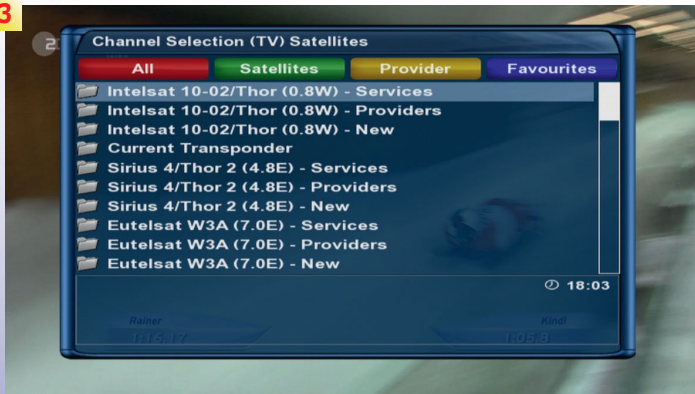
3

Channel Selection (TV) Satellites

All | Satellites | Provider | Favourites

Intelsat 10-02/Thor (0.8W) - Services
Intelsat 10-02/Thor (0.8W) - Providers
Intelsat 10-02/Thor (0.8W) - New
Current Transponder
Sirius 4/Thor 2 (4.8E) - Services
Sirius 4/Thor 2 (4.8E) - Providers
Sirius 4/Thor 2 (4.8E) - New
Eutelsat W3A (7.0E) - Services
Eutelsat W3A (7.0E) - Providers
Eutelsat W3A (7.0E) - New

18:03

Rainer
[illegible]
Kindl
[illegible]